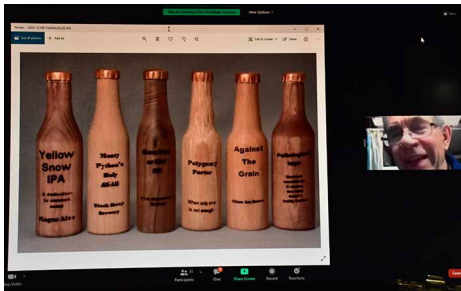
Yellow Snow IPA

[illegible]

Ragnar Ales

Monty Python's Holy Ale-All

Black Sheep Brewery

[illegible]

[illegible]

Polygamy Porter

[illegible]

Against The Grain

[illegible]

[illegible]

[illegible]

Participants

Chat

Share Screen

Record

Reactions

New Options

See all photos

Add to